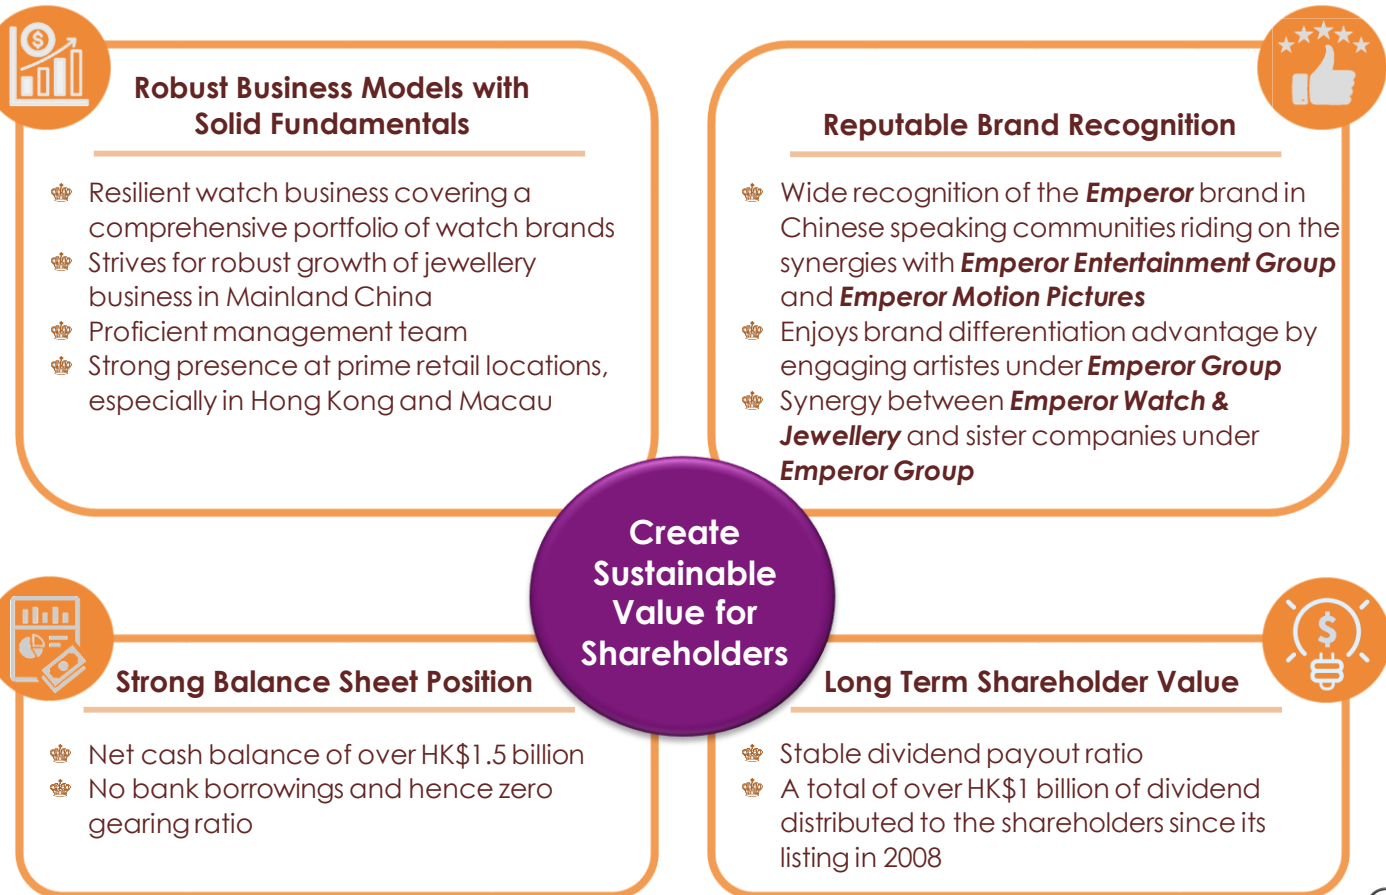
Robust Business Models with Solid Fundamentals

Resilient watch business covering a comprehensive portfolio of watch brands
Strives for robust growth of jewellery business in Mainland China
Proficient management team
Strong presence at prime retail locations, especially in Hong Kong and Macau

Reputable Brand Recognition

Wide recognition of the Emperor brand in Chinese speaking communities riding on the synergies with Emperor Entertainment Group and Emperor Motion Pictures
Enjoys brand differentiation advantage by engaging artistes under Emperor Group
Synergy between Emperor Watch & Jewellery and sister companies under Emperor Group

Create Sustainable Value for Shareholders

Strong Balance Sheet Position

Net cash balance of over HK$1.5 billion
No bank borrowings and hence zero gearing ratio

Long Term Shareholder Value

Stable dividend payout ratio
A total of over HK$1 billion of dividend distributed to the shareholders since its listing in 2008